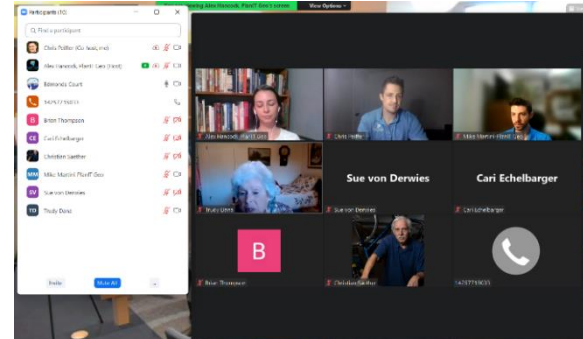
Participants (10)

Find a participant

Chris Pollier (Co-host, me)

Alex Hancock, Plant! Care (Host)

Edmonds Court

14257719033

B Brian Thompson

CE Cari Echelbarger

Christian Saether

MM Mike Martini Plant! Geo

SV Sue von Derwies

TD Trudy Derei

Invite

Mute All

...

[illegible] viewing Alex Hancock, Plant! Geo's screen

View Options

Alex Hancock, Plant! Care

Chris Pollier

Mike Martini Plant! Geo

Trudy Derei

Sue von Derwies

Sue von Derwies

Cari Echelbarger

Cari Echelbarger

B

Brian Thompson

Christian Saether

14257719033